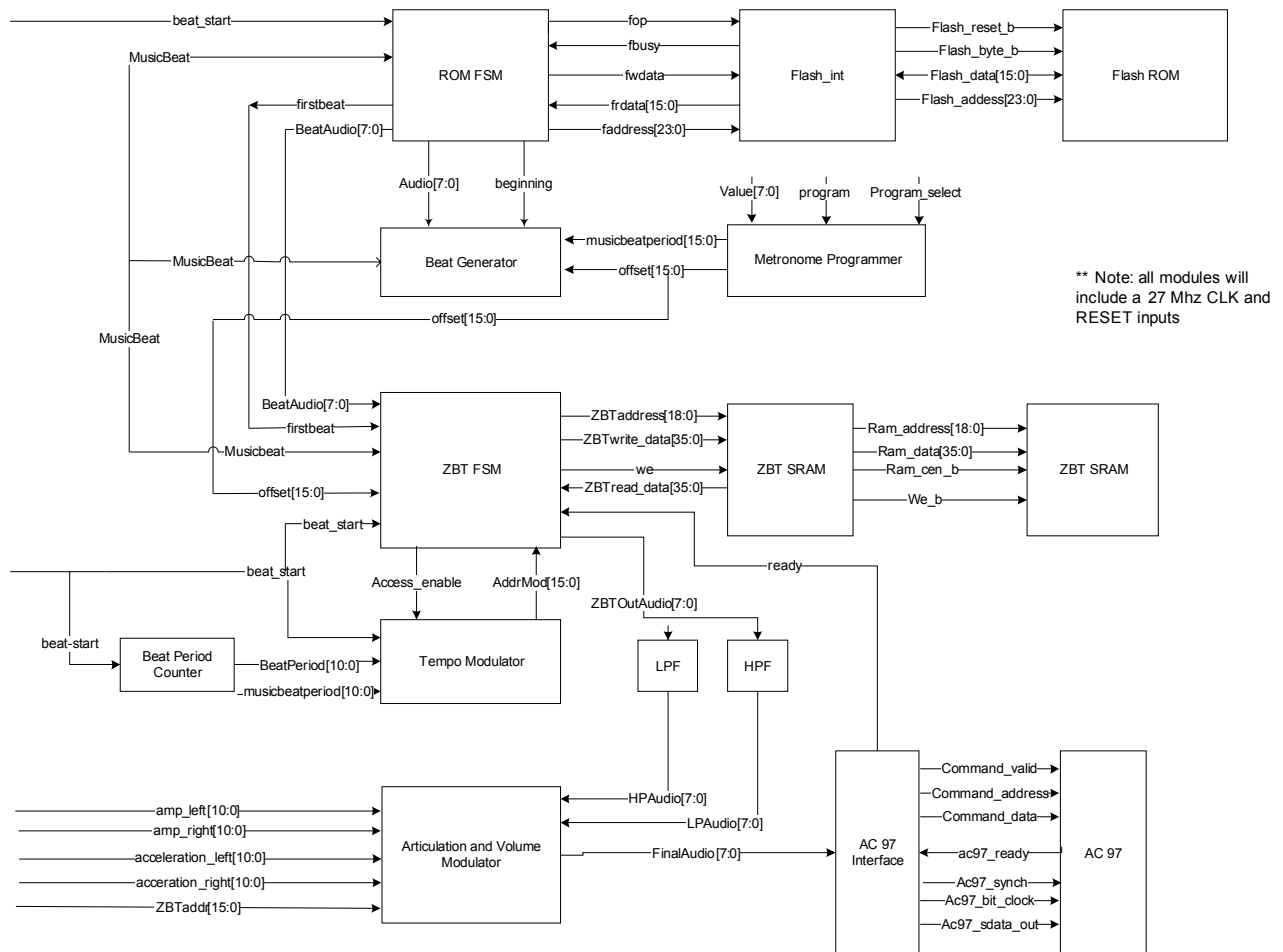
beat_start
MusicBeat
ROM FSM
fop
fbusy
fwdata
frdata[15:0]
faddress[23:0]
Flash_int
Flash_reset_b
Flash_byte_b
Flash_data[15:0]
Flash_addess[23:0]
Flash ROM
firstbeat
BeatAudio[7:0]
Audio[7:0]
beginning
Value[7:0]
program
Program_select
Beat Generator
musicbeatperiod[15:0]
offset[15:0]
Metronome Programmer
MusicBeat
** Note: all modules will include a 27 Mhz CLK and RESET inputs
offset[15:0]
MusicBeat
BeatAudio[7:0]
firstbeat
Musicbeat
offset[15:0]
ZBT FSM
ZBTaddress[18:0]
ZBTwrite_data[35:0]
we
ZBTread_data[35:0]
ZBT SRAM
Ram_address[18:0]
Ram_data[35:0]
Ram_cen_b
We_b
ZBT SRAM
beat_start
beat_start
ready
Access_enable
AddrMod[15:0]
ZBTOutAudio[7:0]
beat-start
Beat Period Counter
BeatPeriod[10:0]
musicbeatperiod[10:0]
Tempo Modulator
LPF
HPF
HPAudio[7:0]
LPAudio[7:0]
amp_left[10:0]
amp_right[10:0]
acceleration_left[10:0]
acceration_right[10:0]
ZBTaddr[15:0]
Articulation and Volume Modulator
FinalAudio[7:0]
AC 97 Interface
Command_valid
Command_address
Command_data
ac97_ready
Ac97_synch
Ac97_bit_clock
Ac97_sdata_out
AC 97